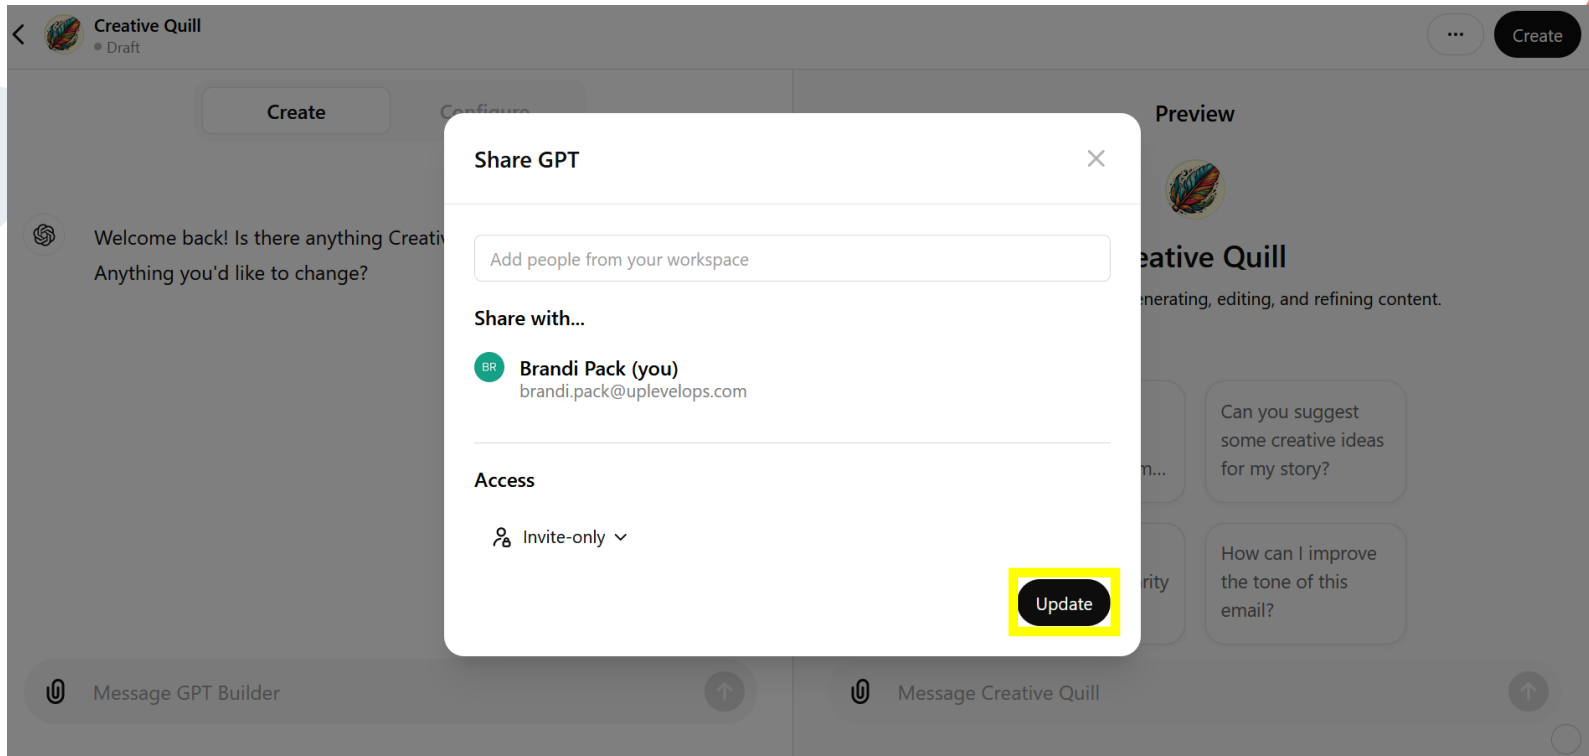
Creative Quill
Draft

...
Create

Create
Configure

Welcome back! Is there anything Creati
Anything you'd like to change?

Preview

eative Quill
nerating, editing, and refining content.

m...

Can you suggest some creative ideas for my story?

rity

How can I improve the tone of this email?

Share GPT

Add people from your workspace

Share with...

BR
Brandi Pack (you)
brandi.pack@uplevelops.com

Access

Invite-only

Update

Message GPT Builder

Message Creative Quill